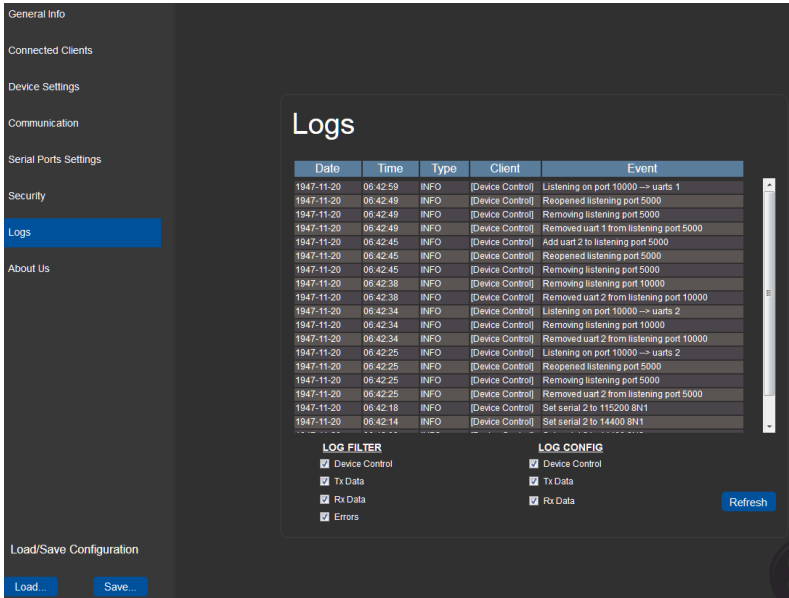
General Info

Connected Clients

Device Settings

Communication

Serial Ports Settings

Security

Logs

About Us

Logs

| Date | Time | Type | Client | Event |
|---|---|---|---|---|
| 1947-11-20 | 06:42:59 | INFO | [Device Control] | Listening on port 10000 --> uarts 1 |
| 1947-11-20 | 06:42:49 | INFO | [Device Control] | Reopened listening port 5000 |
| 1947-11-20 | 06:42:49 | INFO | [Device Control] | Removing listening port 5000 |
| 1947-11-20 | 06:42:49 | INFO | [Device Control] | Removed uart 1 from listening port 5000 |
| 1947-11-20 | 06:42:45 | INFO | [Device Control] | Add uart 2 to listening port 5000 |
| 1947-11-20 | 06:42:45 | INFO | [Device Control] | Reopened listening port 5000 |
| 1947-11-20 | 06:42:45 | INFO | [Device Control] | Removing listening port 5000 |
| 1947-11-20 | 06:42:38 | INFO | [Device Control] | Removing listening port 10000 |
| 1947-11-20 | 06:42:38 | INFO | [Device Control] | Removed uart 2 from listening port 10000 |
| 1947-11-20 | 06:42:34 | INFO | [Device Control] | Listening on port 10000 --> uarts 2 |
| 1947-11-20 | 06:42:34 | INFO | [Device Control] | Removing listening port 10000 |
| 1947-11-20 | 06:42:34 | INFO | [Device Control] | Removed uart 2 from listening port 10000 |
| 1947-11-20 | 06:42:25 | INFO | [Device Control] | Listening on port 10000 --> uarts 2 |
| 1947-11-20 | 06:42:25 | INFO | [Device Control] | Reopened listening port 5000 |
| 1947-11-20 | 06:42:25 | INFO | [Device Control] | Removing listening port 5000 |
| 1947-11-20 | 06:42:25 | INFO | [Device Control] | Removed uart 2 from listening port 5000 |
| 1947-11-20 | 06:42:18 | INFO | [Device Control] | Set serial 2 to 115200 8N1 |
| 1947-11-20 | 06:42:14 | INFO | [Device Control] | Set serial 2 to 14400 8N1 |

LOG FILTER
Device Control
Tx Data
Rx Data
Errors

LOG CONFIG
Device Control
Tx Data
Rx Data

Refresh

Load/Save Configuration

Load...
Save...